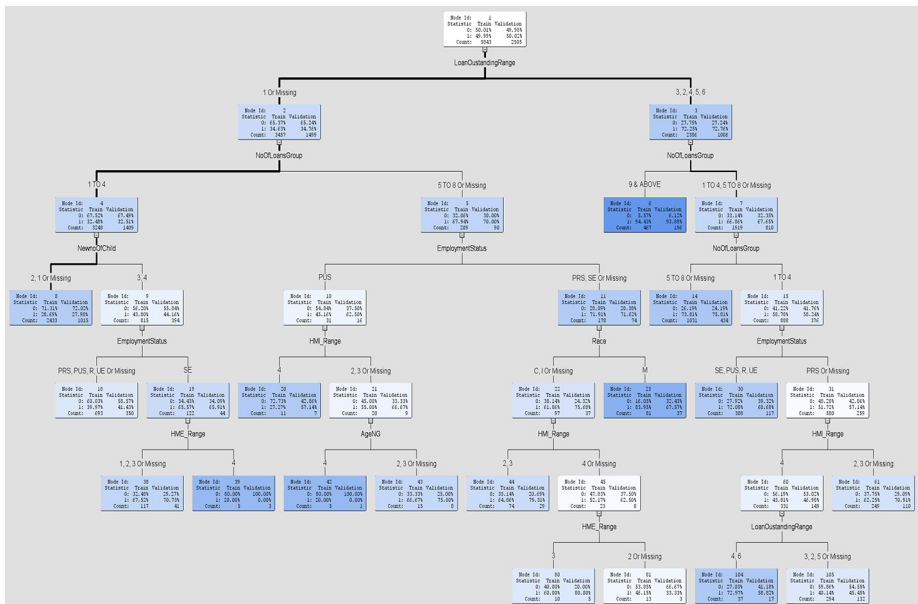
Node Id: 1
Statistic Train Validation
0: 50.01% 49.50%
1: 49.99% 50.50%
Count: 5843 2505

LoanOutstandingRange

1 Or Missing

Node Id: 2
Statistic Train Validation
0: 65.37% 65.24%
1: 34.63% 34.76%
Count: 3457 1499

NoOfLoansGroup

1 TO 4

Node Id: 4
Statistic Train Validation
0: 67.52% 67.48%
1: 32.48% 32.51%
Count: 3240 1409

NewnoOfChild

2, 1 Or Missing

Node Id: 8
Statistic Train Validation
0: 71.31% 72.02%
1: 28.69% 27.98%
Count: 2433 1015

3, 4

Node Id: 9
Statistic Train Validation
0: 56.20% 55.84%
1: 43.80% 44.16%
Count: 813 394

EmploymentStatus

PRS, PUS, R, UE Or Missing

Node Id: 18
Statistic Train Validation
0: 60.03% 58.57%
1: 39.97% 41.43%
Count: 693 350

SE

Node Id: 19
Statistic Train Validation
0: 34.43% 34.09%
1: 65.57% 65.91%
Count: 122 44

HME_Range

1, 2, 3 Or Missing

Node Id: 38
Statistic Train Validation
0: 32.48% 29.27%
1: 67.52% 70.73%
Count: 117 41

4

Node Id: 39
Statistic Train Validation
0: 80.00% 100.00%
1: 20.00% 0.00%
Count: 5 3

5 TO 8 Or Missing

Node Id: 5
Statistic Train Validation
0: 32.06% 30.00%
1: 67.94% 70.00%
Count: 209 90

EmploymentStatus

PUS

Node Id: 10
Statistic Train Validation
0: 54.84% 37.50%
1: 45.16% 62.50%
Count: 31 16

HMI_Range

4

Node Id: 20
Statistic Train Validation
0: 72.73% 42.86%
1: 27.27% 57.14%
Count: 11 7

2, 3 Or Missing

Node Id: 21
Statistic Train Validation
0: 45.00% 33.33%
1: 55.00% 66.67%
Count: 20 9

AgeNG

4

Node Id: 42
Statistic Train Validation
0: 80.00% 100.00%
1: 20.00% 0.00%
Count: 5 1

2, 3 Or Missing

Node Id: 43
Statistic Train Validation
0: 33.33% 25.00%
1: 66.67% 75.00%
Count: 15 8

PRS, SE Or Missing

Node Id: 11
Statistic Train Validation
0: 28.09% 28.38%
1: 71.91% 71.62%
Count: 178 74

Race

C, I Or Missing

Node Id: 22
Statistic Train Validation
0: 38.14% 24.32%
1: 61.86% 75.68%
Count: 97 37

HMI_Range

2, 3

Node Id: 44
Statistic Train Validation
0: 35.14% 20.69%
1: 64.86% 79.31%
Count: 74 29

4 Or Missing

Node Id: 45
Statistic Train Validation
0: 47.83% 37.50%
1: 52.17% 62.50%
Count: 23 8

HME_Range

3

Node Id: 90
Statistic Train Validation
0: 40.00% 20.00%
1: 60.00% 80.00%
Count: 10 5

2 Or Missing

Node Id: 91
Statistic Train Validation
0: 53.85% 66.67%
1: 46.15% 33.33%
Count: 13 3

M

Node Id: 23
Statistic Train Validation
0: 16.05% 32.43%
1: 83.95% 67.57%
Count: 81 37

3, 2, 4, 5, 6

Node Id: 3
Statistic Train Validation
0: 27.76% 27.24%
1: 72.24% 72.76%
Count: 2386 1006

NoOfLoansGroup

9 & ABOVE

Node Id: 6
Statistic Train Validation
0: 5.57% 6.12%
1: 94.43% 93.88%
Count: 467 196

1 TO 4, 5 TO 8 Or Missing

Node Id: 7
Statistic Train Validation
0: 33.14% 32.35%
1: 66.86% 67.65%
Count: 1919 810

NoOfLoansGroup

5 TO 8 Or Missing

Node Id: 14
Statistic Train Validation
0: 26.19% 24.19%
1: 73.81% 75.81%
Count: 1031 434

1 TO 4

Node Id: 15
Statistic Train Validation
0: 41.22% 41.76%
1: 58.78% 58.24%
Count: 888 376

EmploymentStatus

SE, PUS, R, UE

Node Id: 30
Statistic Train Validation
0: 27.92% 39.32%
1: 72.08% 60.68%
Count: 308 117

PRS Or Missing

Node Id: 31
Statistic Train Validation
0: 48.28% 42.86%
1: 51.72% 57.14%
Count: 580 259

HMI_Range

4

Node Id: 60
Statistic Train Validation
0: 56.19% 53.02%
1: 43.81% 46.98%
Count: 331 149

LoanOutstandingRange

4, 6

Node Id: 104
Statistic Train Validation
0: 27.03% 41.18%
1: 72.97% 58.82%
Count: 37 17

3, 2, 5 Or Missing

Node Id: 105
Statistic Train Validation
0: 59.86% 54.55%
1: 40.14% 45.45%
Count: 294 132

2, 3 Or Missing

Node Id: 61
Statistic Train Validation
0: 37.75% 25.00%
1: 62.25% 75.00%
Count: 249 110